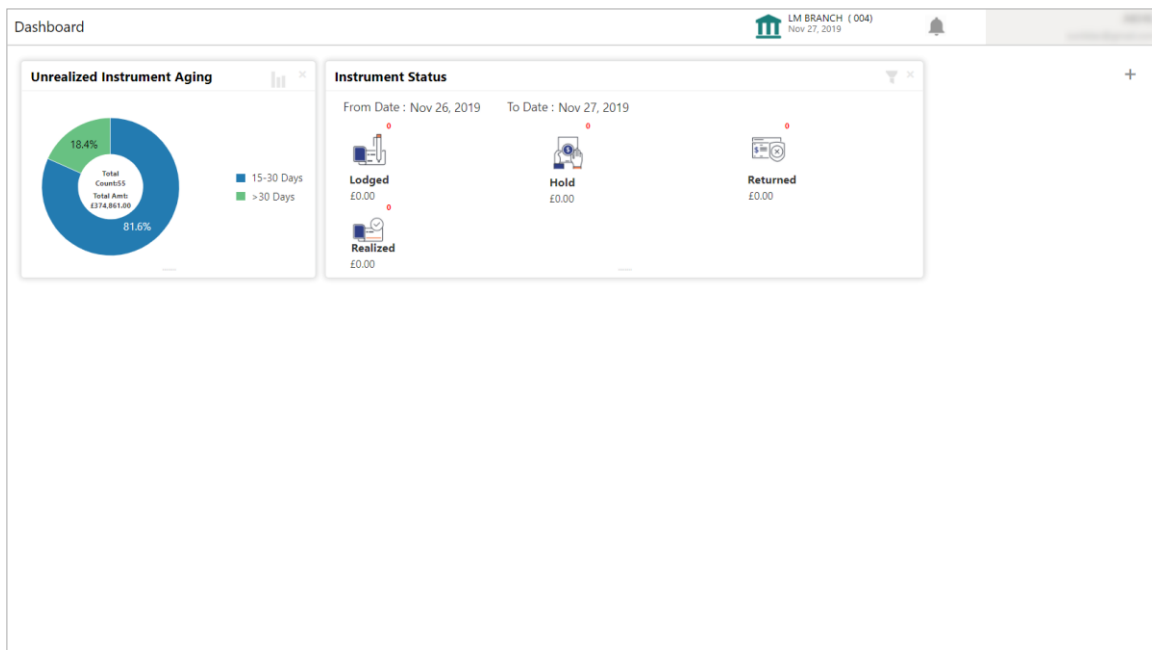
Dashboard

LM BRANCH ( 004)
Nov 27, 2019

+

Unrealized Instrument Aging

18.4%

Total Count:55
Total Amt: £374,861.00

81.6%

15-30 Days
>30 Days

Instrument Status

From Date : Nov 26, 2019 To Date : Nov 27, 2019

0
Lodged
£0.00

0
Hold
£0.00

0
Returned
£0.00

0
Realized
£0.00